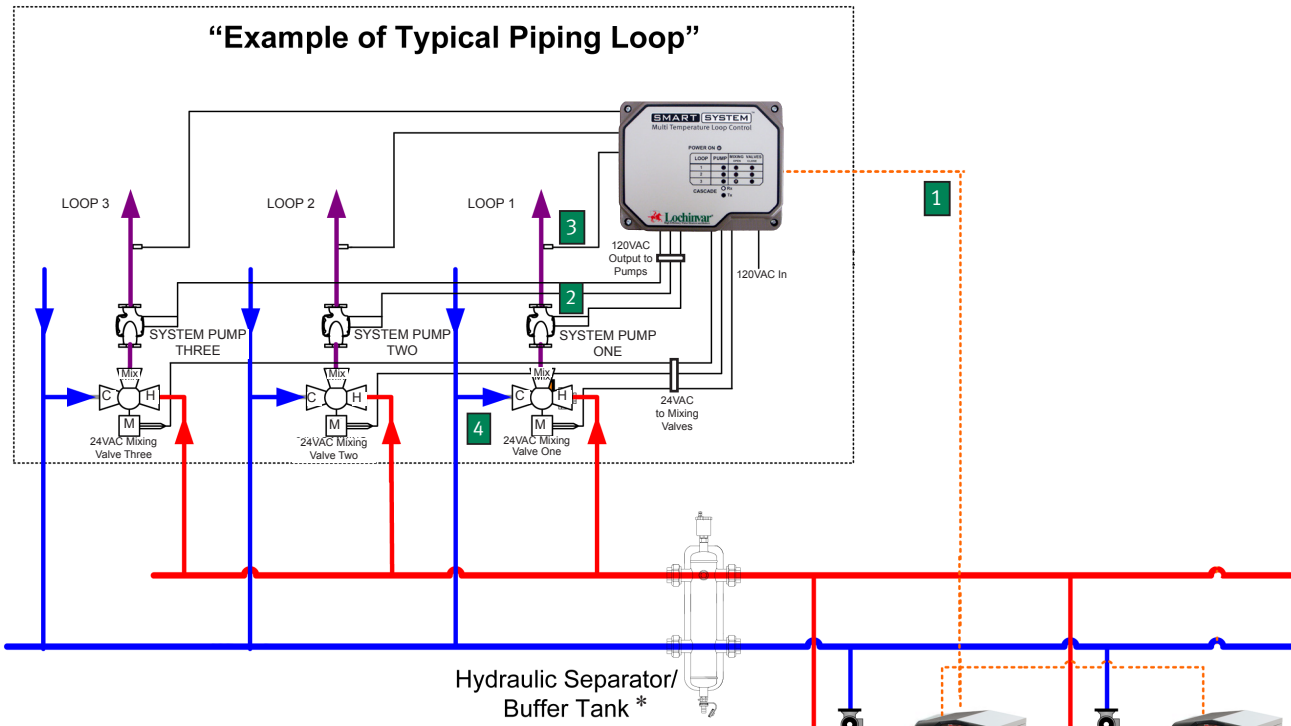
"Example of Typical Piping Loop"

SMART SYSTEM
Multi Temperature Loop Control
POWER ON
LOOP PUMP MIXING VALVES
CASCADE
Lochinvar

1

LOOP 3
LOOP 2
LOOP 1
3
120VAC Output to Pumps
120VAC In
2
SYSTEM PUMP THREE
SYSTEM PUMP TWO
SYSTEM PUMP ONE
Mix
C
H
M
Mix
C
H
M
Mix
C
H
M
24VAC to Mixing Valves
4
24VAC Mixing Valve Three
24VAC Mixing Valve Two
24VAC Mixing Valve One

Hydraulic Separator/ Buffer Tank *